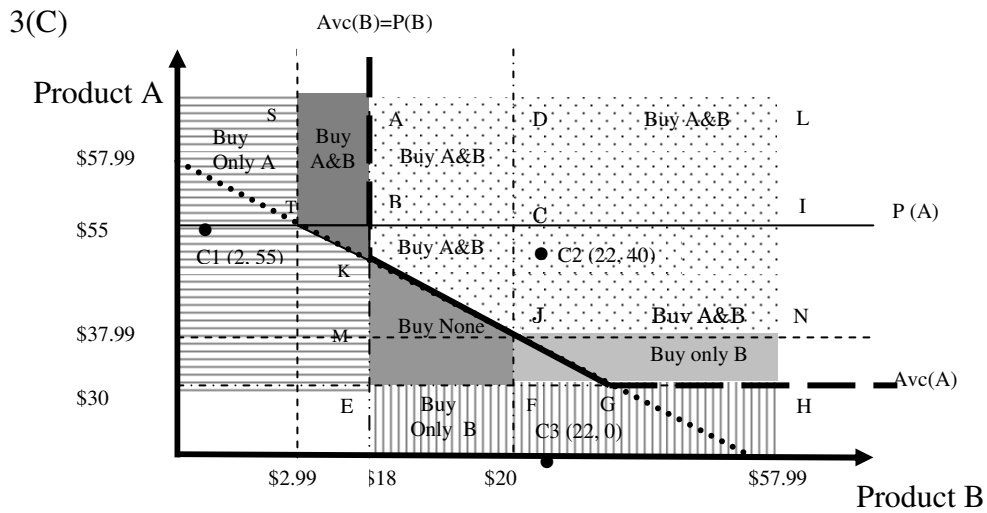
3(C)

Avc(B)=P(B)

Product A

S

Buy Only A

Buy A&B

A

D

Buy A&B

L

\$57.99

Buy A&B

T

B

C

I

P (A)

\$55

C1 (2, 55)

Buy A&B

C2 (22, 40)

K

J

Buv A&B

N

\$37.99

M

Buy None

Buy only B

\$30

Avc(A)

E

Buy Only B

F

G

C3 (22, 0)

H

\$2.99

\$18

\$20

\$57.99

Product B